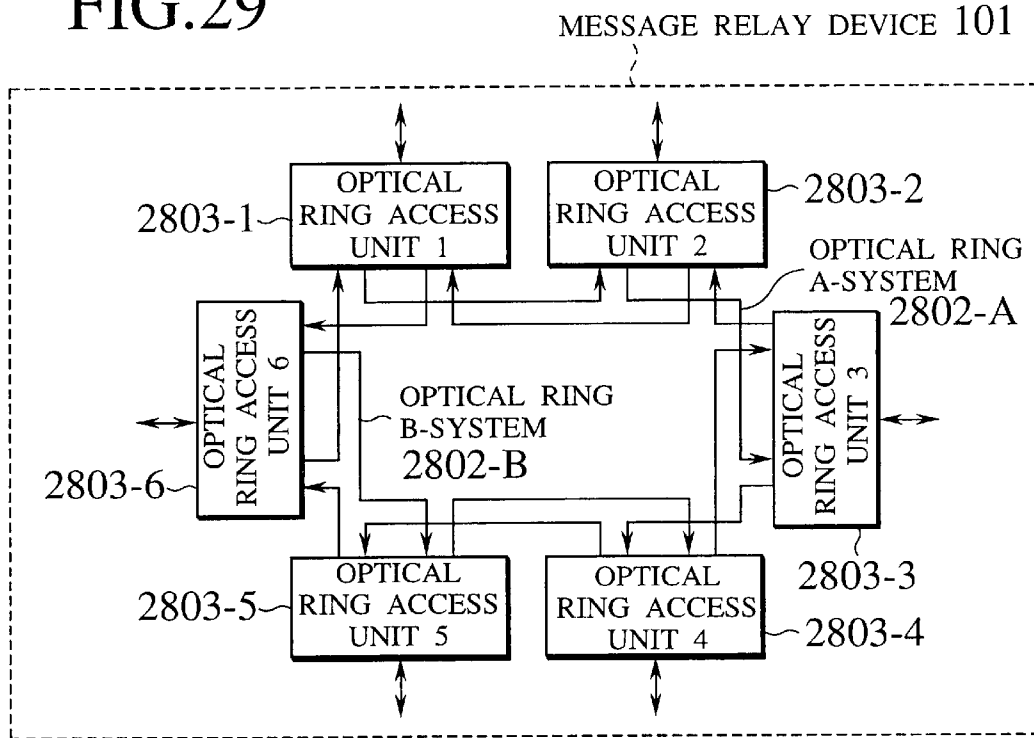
FIG.29

MESSAGE RELAY DEVICE 101

OPTICAL RING ACCESS UNIT 1

2803-1

OPTICAL RING ACCESS UNIT 2

2803-2

OPTICAL RING A-SYSTEM

2802-A

OPTICAL RING ACCESS UNIT 6

OPTICAL RING B-SYSTEM

2802-B

OPTICAL RING ACCESS UNIT 3

2803-6

2803-3

OPTICAL RING ACCESS UNIT 5

2803-5

OPTICAL RING ACCESS UNIT 4

2803-4